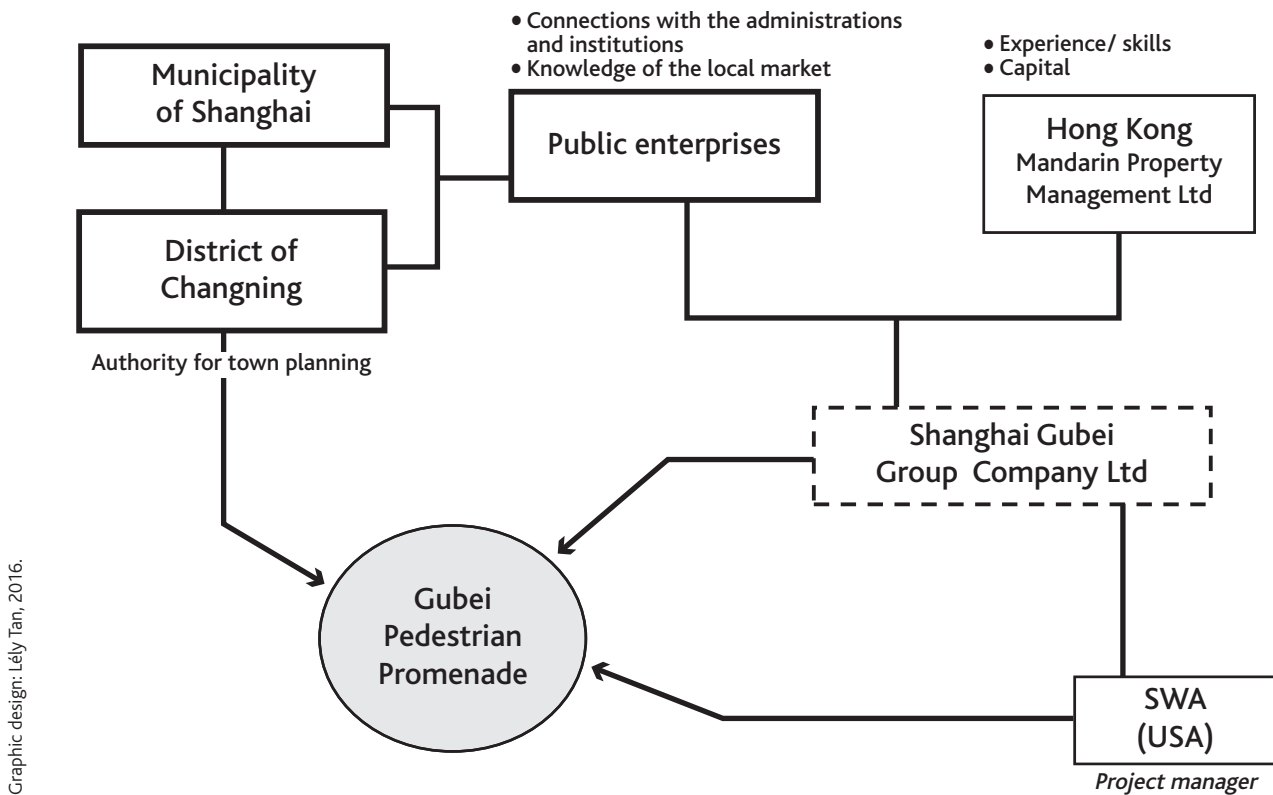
Municipality of Shanghai

District of Changning

Authority for town planning

• Connections with the administrations and institutions
• Knowledge of the local market

Public enterprises

• Experience/ skills
• Capital

Hong Kong
Mandarin Property Management Ltd

Shanghai Gubei Group Company Ltd

Gubei Pedestrian Promenade

SWA (USA)

Project manager

Graphic design: Lély Tan, 2016.